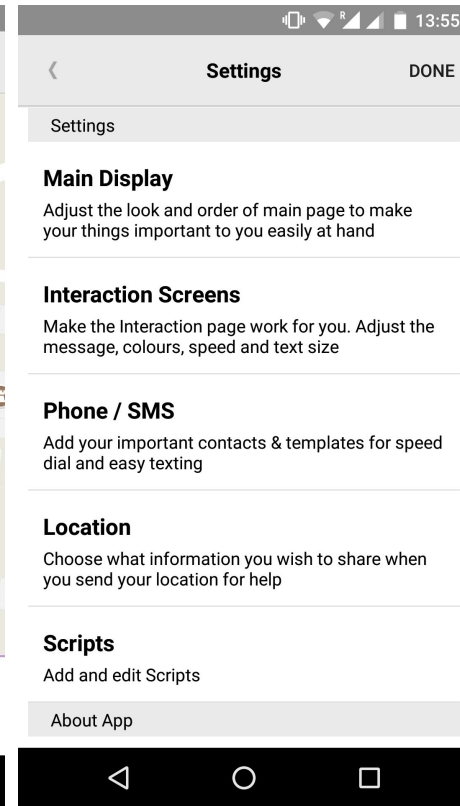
13:55

Settings DONE

Settings

Main Display

Adjust the look and order of main page to make your things important to you easily at hand

Interaction Screens

Make the Interaction page work for you. Adjust the message, colours, speed and text size

Phone / SMS

Add your important contacts & templates for speed dial and easy texting

Location

Choose what information you wish to share when you send your location for help

Scripts

Add and edit Scripts

About App